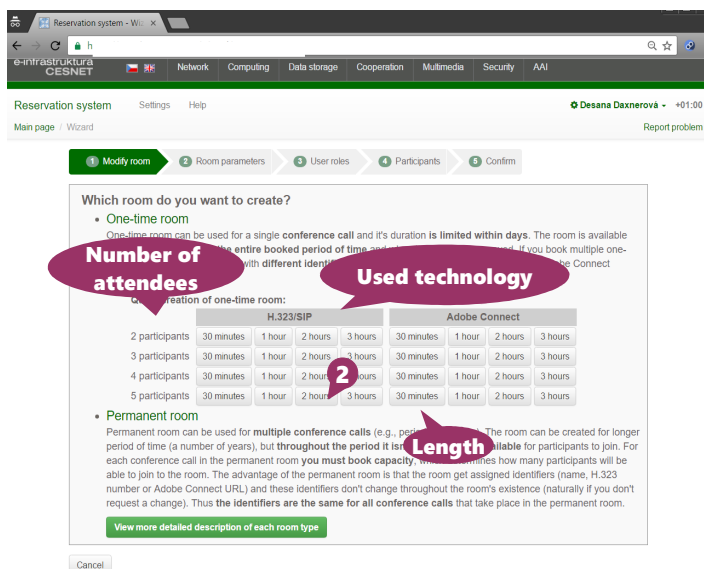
Reservation system - Wiz ×

h

e-infrastruktura CESNET

Network Computing Data storage Cooperation Multimedia Security AAI

Reservation system Settings Help

Desana Daxnerová +01:00

Main page / Wizard

Report problem

1 Modify room 2 Room parameters 3 User roles 4 Participants 5 Confirm

Which room do you want to create?

One-time room

One-time room can be used for a single **conference call** and it's duration **is limited within days**. The room is available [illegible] the entire booked period of time and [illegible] If you book multiple one-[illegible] with different identi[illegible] be Connect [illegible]

Number of attendees

Used technology

Q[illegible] creation of one-time room:

| | H.323/SIP | | | | Adobe Connect | | | |
|---|---|---|---|---|---|---|---|---|
| 2 participants | 30 minutes | 1 hour | 2 hours | 3 hours | 30 minutes | 1 hour | 2 hours | 3 hours |
| 3 participants | 30 minutes | 1 hour | 2 hours | 3 hours | 30 minutes | 1 hour | 2 hours | 3 hours |
| 4 participants | 30 minutes | 1 hour | 2 hours | 3 hours | 30 minutes | 1 hour | 2 hours | 3 hours |
| 5 participants | 30 minutes | 1 hour | 2 hours | 3 hours | 30 minutes | 1 hour | 2 hours | 3 hours |

2

Length

Permanent room

Permanent room can be used for **multiple conference calls** (e.g., peri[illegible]). The room can be created for longer period of time (a number of years), but **throughout the period it is**n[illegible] **available** for participants to join. For each conference call in the permanent room **you must book capacity**, wh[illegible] mines how many participants will be able to join to the room. The advantage of the permanent room is that the room get assigned identifiers (name, H.323 number or Adobe Connect URL) and these identifiers don't change throughout the room's existence (naturally if you don't request a change). Thus **the identifiers are the same for all conference calls** that take place in the permanent room.

View more detailed description of each room type

Cancel